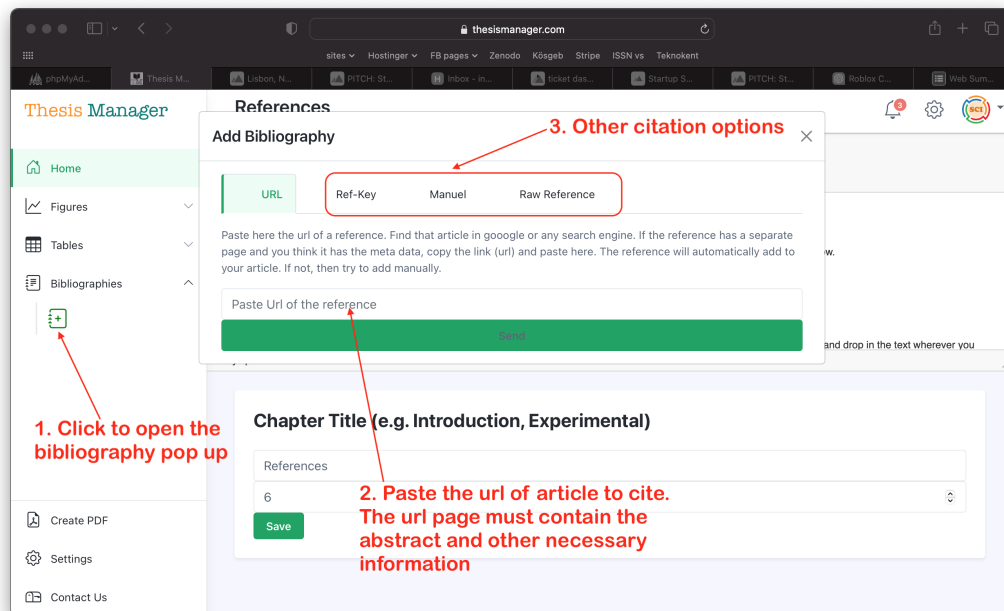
thesismanager.com

sites Hostinger FB pages Zenodo Kösgeb Stripe ISSN vs Teknokent

phpMyAd... Thesis M... Lisbon, N... PITCH: St... Inbox - in... ticket das... Startup S... PITCH: St... Roblox C... Web Sum...

Thesis Manager

References

3

SCI

Home

Figures

Tables

Bibliographies

Create PDF

Settings

Contact Us

Add Bibliography

3. Other citation options

URL

Ref-Key

Manuel

Raw Reference

Paste here the url of a reference. Find that article in gooogle or any search engine. If the reference has a separate page and you think it has the meta data, copy the link (url) and paste here. The reference will automatically add to your article. If not, then try to add manually.

w.

Paste Url of the reference

Send

and drop in the text wherever you

1. Click to open the bibliography pop up

Chapter Title (e.g. Introduction, Experimental)

References

6

Save

2. Paste the url of article to cite. The url page must contain the abstract and other necessary information